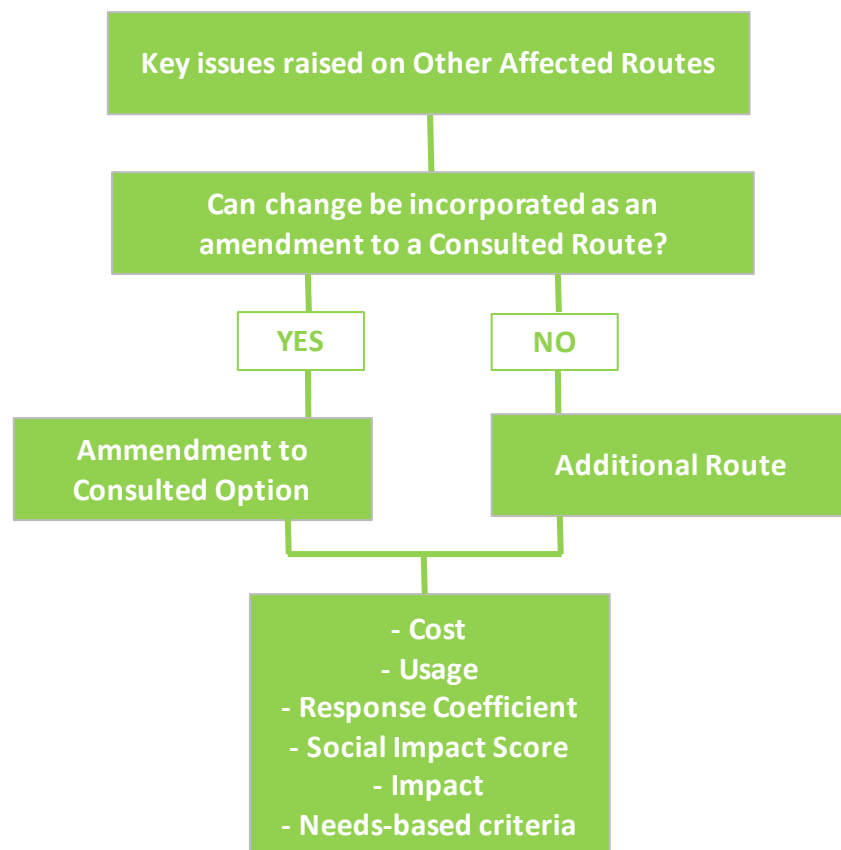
Key issues raised on Other Affected Routes

Can change be incorporated as an amendment to a Consulted Route?

YES

NO

Ammendment to Consulted Option

Additional Route

- Cost
- Usage
- Response Coefficient
- Social Impact Score
- Impact
- Needs-based criteria